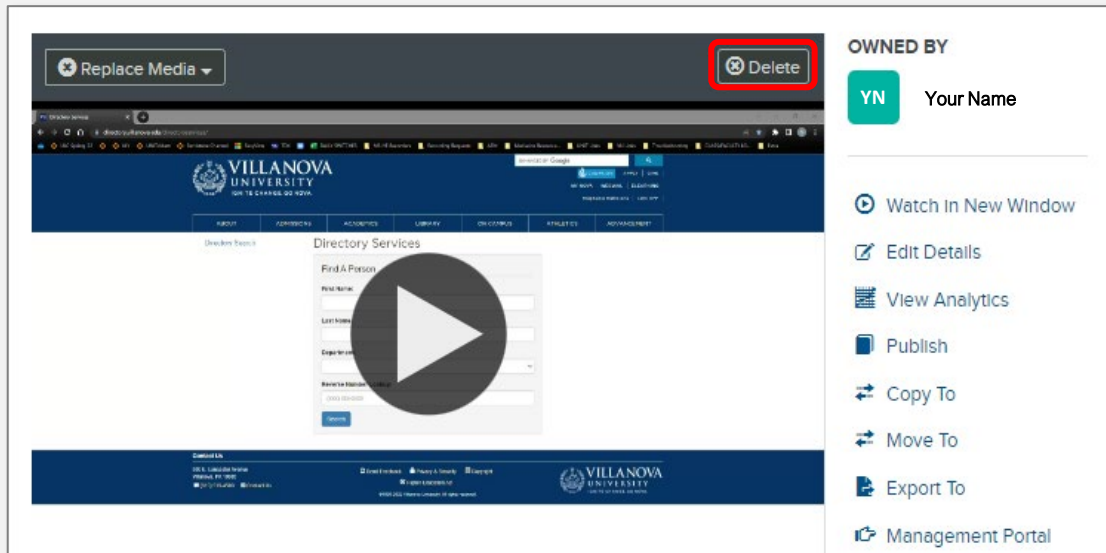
Replace Media

Delete

VILLANOVA UNIVERSITY

IGNI TE CHANGE. GO NOVA.

ABOUT ADMISSIONS ACADEMICS LIBRARY ON CAMPUS ATHLETICS ADVANCEMENT

Directory Search

Directory Services

Find A Person

First Name

Last Name

Search

Contact Us

VILLANOVA UNIVERSITY

OWNED BY

YN

Your Name

Watch In New Window

Edit Details

View Analytics

Publish

Copy To

Move To

Export To

Management Portal